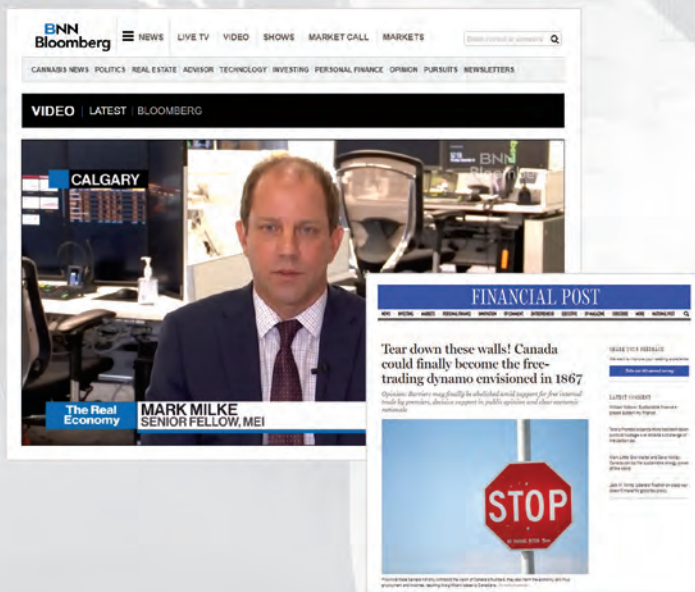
BNN Bloomberg

NEWS LIVE TV VIDEO SHOWS MARKET CALL MARKETS

CANNABIS NEWS POLITICS REAL ESTATE ADVISOR TECHNOLOGY INVESTING PERSONAL FINANCE OPINION PURSUITS NEWSLETTERS

VIDEO | LATEST | BLOOMBERG

CALGARY

BNN Bloomberg

The Real Economy

MARK MILKE
SENIOR FELLOW, MEI

FINANCIAL POST

Tear down these walls! Canada could finally become the free-trading dynamo envisioned in 1867

Opinion: Barriers may finally be abolished amid support for free internal trade by premiers, decisive support in public opinion and clear economic rationale

STOP

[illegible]